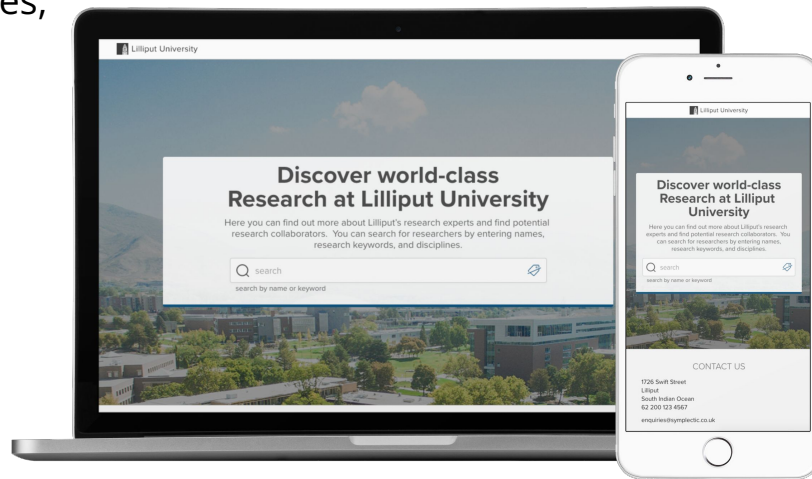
es,

Lilliput University

Discover world-class Research at Lilliput University

Here you can find out more about Lilliput's research experts and find potential research collaborators. You can search for researchers by entering names, research keywords, and disciplines.

search

search by name or keyword

Lilliput University

Discover world-class Research at Lilliput University

Here you can find out more about Lilliput's research experts and find potential research collaborators. You can search for researchers by entering names, research keywords, and disciplines.

search

search by name or keyword

CONTACT US

1726 Swift Street
Lilliput
South Indian Ocean
62 200 123 4567

enquiries@symplectic.co.uk